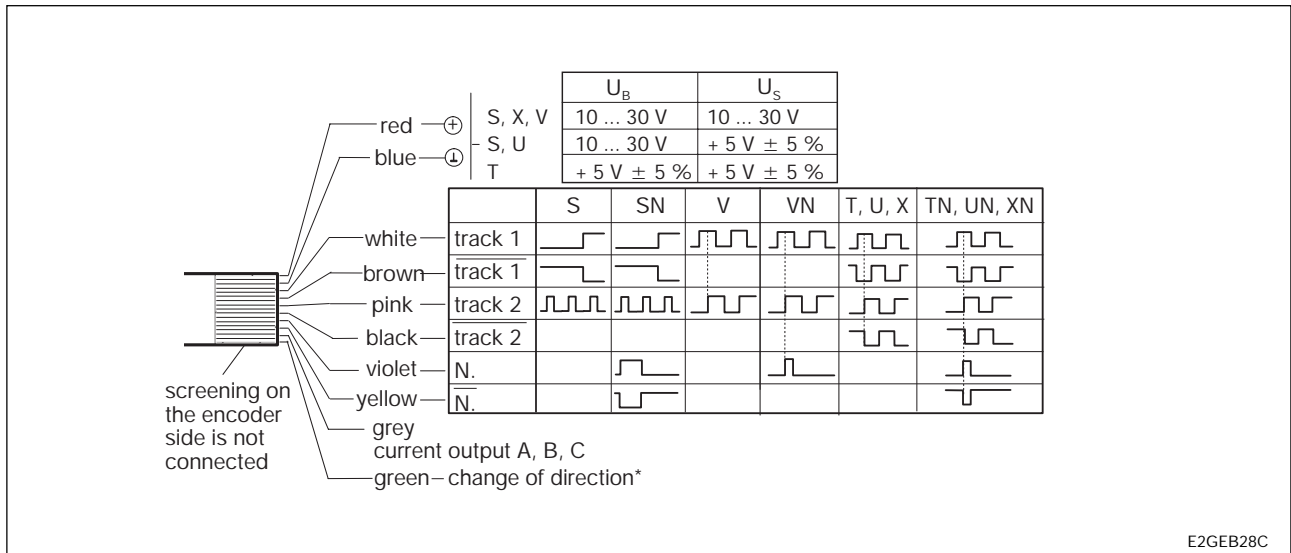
| | $U_B$ | $U_S$ |
|---|---|---|
| S, X, V | 10 ... 30 V | 10 ... 30 V |
| S, U | 10 ... 30 V | + 5 V ± 5 % |
| T | + 5 V ± 5 % | + 5 V ± 5 % |

red ⊕
blue ⊥

| | S | SN | V | VN | T, U, X | TN, UN, XN |
|---|---|---|---|---|---|---|
| white — track 1 | | | | | | |
| brown — $\overline{\text{track 1}}$ | | | | | | |
| pink — track 2 | | | | | | |
| black — $\overline{\text{track 2}}$ | | | | | | |
| violet — N. | | | | | | |
| yellow — $\overline{\text{N.}}$ | | | | | | |

screening on the encoder side is not connected

grey
current output A, B, C

green – change of direction*

E2GEB28C